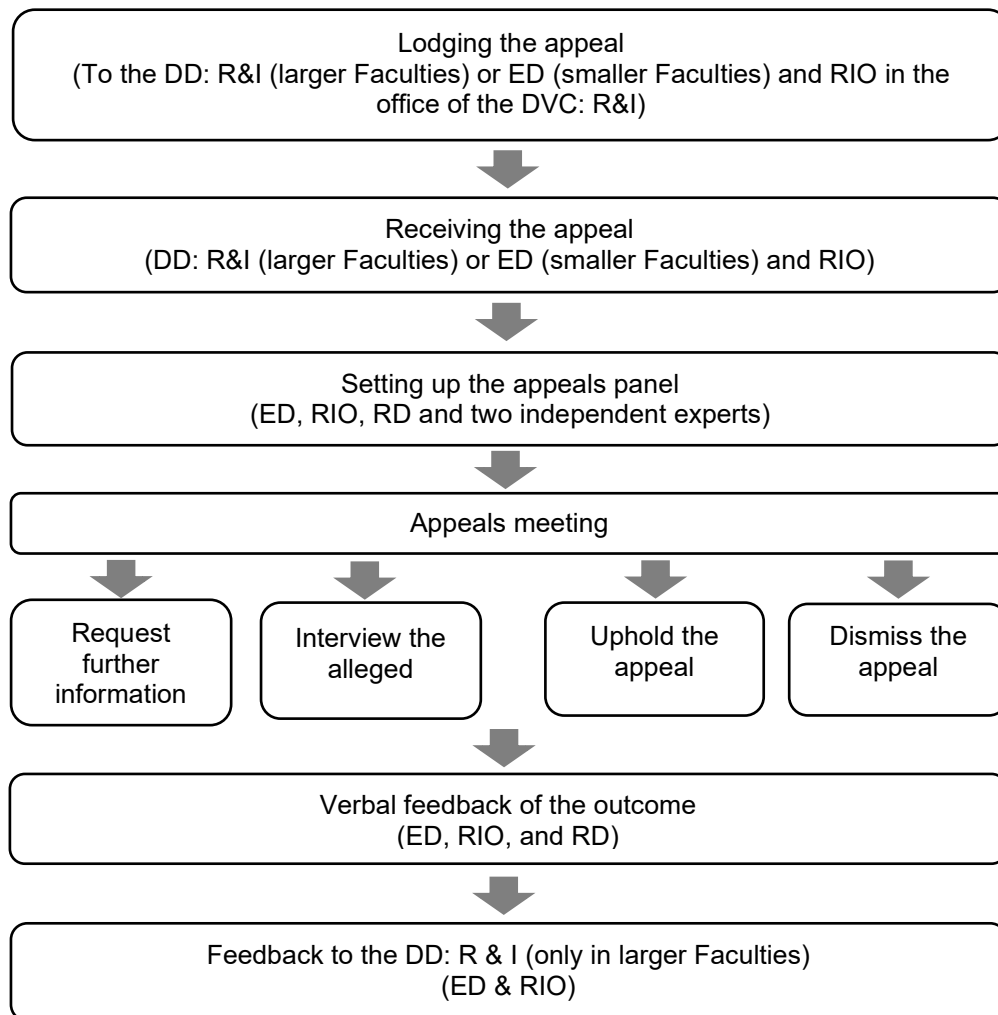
Lodging the appeal
(To the DD: R&I (larger Faculties) or ED (smaller Faculties) and RIO in the office of the DVC: R&I)

Receiving the appeal
(DD: R&I (larger Faculties) or ED (smaller Faculties) and RIO)

Setting up the appeals panel
(ED, RIO, RD and two independent experts)

Appeals meeting

Request further information

Interview the alleged

Uphold the appeal

Dismiss the appeal

Verbal feedback of the outcome
(ED, RIO, and RD)

Feedback to the DD: R & I (only in larger Faculties)
(ED & RIO)